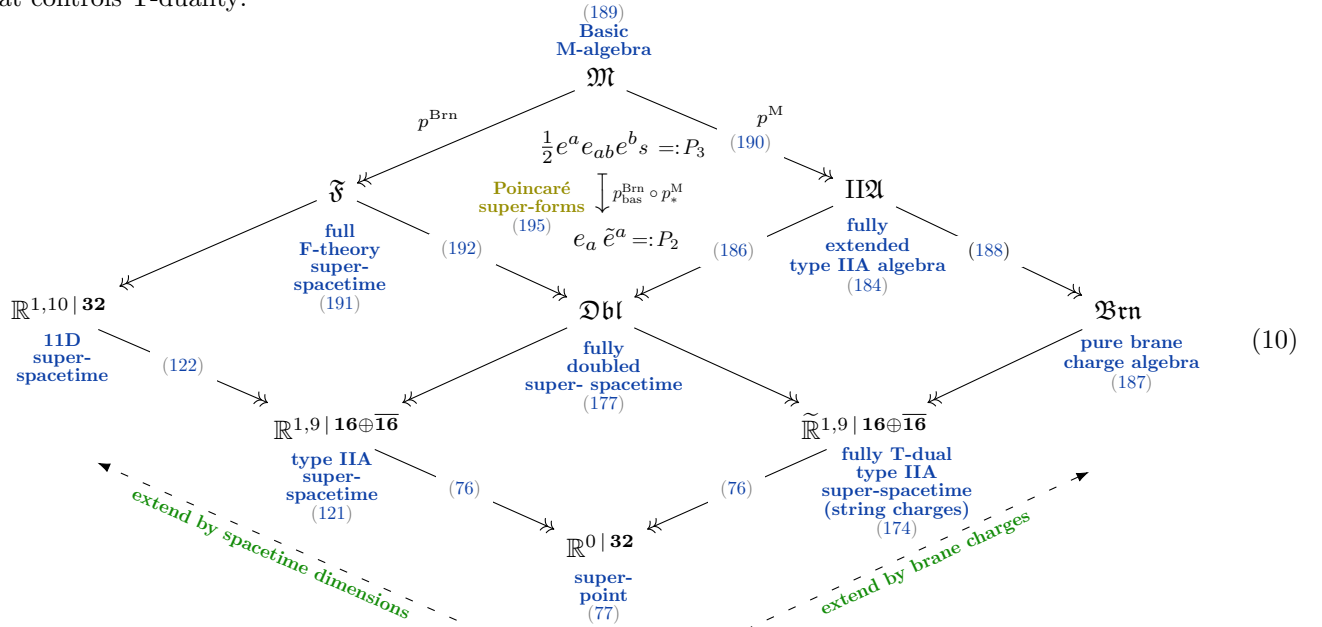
at controls T-duality.

(189)
Basic
M-algebra
$\mathfrak{M}$

$p^{\mathrm{Brn}}$

$p^{\mathrm{M}}$
(190)

$\frac{1}{2}e^a e_{ab} e^b s =: P_3$

Poincaré
super-forms
(195)

$p^{\mathrm{Brn}}_{\mathrm{bas}} \circ p^{\mathrm{M}}_*$

$e_a \, \tilde{e}^a =: P_2$

$\mathfrak{F}$

full
F-theory
super-
spacetime
(191)

(192)

$\mathfrak{IIA}$

fully
extended
type IIA algebra
(184)

(186)

(188)

$\mathbb{R}^{1,10\,|\,\mathbf{32}}$

11D
super-
spacetime

(122)

$\mathfrak{Dbl}$

fully
doubled
super- spacetime
(177)

$\mathfrak{Brn}$

pure brane
charge algebra
(187)

(10)

$\mathbb{R}^{1,9\,|\,\mathbf{16}\oplus\overline{\mathbf{16}}}$

type IIA
super-
spacetime
(121)

$\widetilde{\mathbb{R}}^{1,9\,|\,\mathbf{16}\oplus\overline{\mathbf{16}}}$

fully T-dual
type IIA
super-spacetime
(string charges)
(174)

(76)

(76)

$\mathbb{R}^{0\,|\,\mathbf{32}}$

super-
point
(77)

extend by spacetime dimensions

extend by brane charges